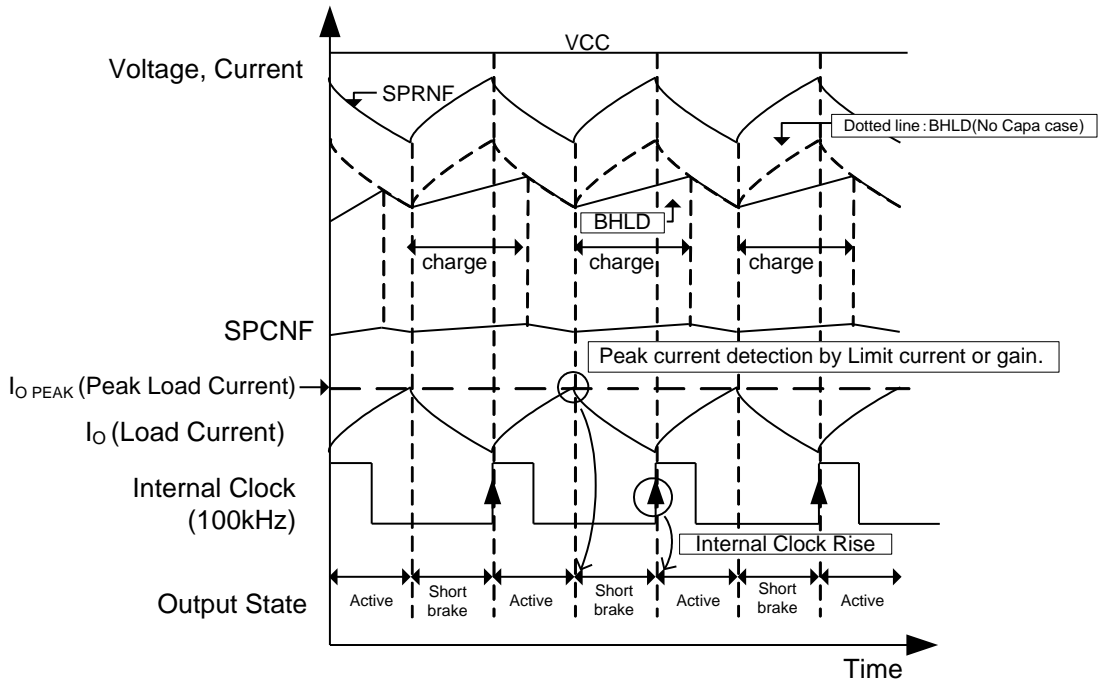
VCC

Voltage, Current

SPRNF

Dotted line : BHLD(No Capa case)

BHLD

charge

charge

charge

SPCNF

Peak current detection by Limit current or gain.

$I_{O\ PEAK}$ (Peak Load Current)

$I_O$ (Load Current)

Internal Clock (100kHz)

Internal Clock Rise

Output State

Active

Short brake

Active

Short brake

Active

Short brake

Active

Time